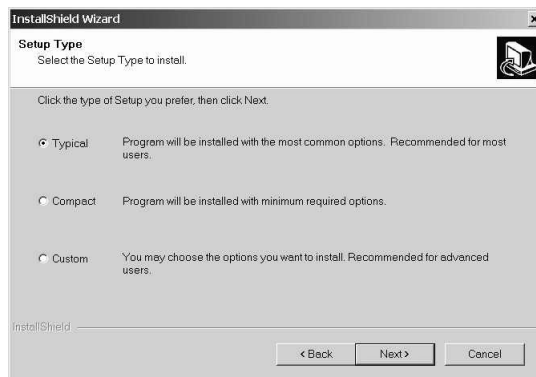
InstallShield Wizard

Setup Type
Select the Setup Type to install.

Click the type of Setup you prefer, then click Next.

Typical
Program will be installed with the most common options. Recommended for most users.

Compact
Program will be installed with minimum required options.

Custom
You may choose the options you want to install. Recommended for advanced users.

InstallShield

< Back
Next >
Cancel